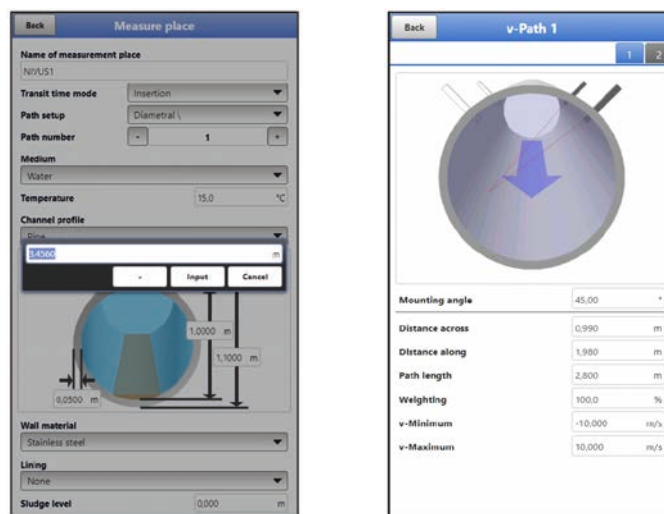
Back
Measure place

Name of measurement place
NIVUS1
Transit time mode
Insertion
Path setup
Diametral \
Path number
-
1
+
Medium
Water
Temperature
15,0
°C
Channel profile
Pipe
3,4560
m
-
Input
Cancel
1,0000 m
1,1000 m
0,0500 m
Wall material
Stainless steel
Lining
None
Sludge level
0,000
m

Back
v-Path 1
1
2

Mounting angle
45,00
°
Distance across
0,990
m
Distance along
1,980
m
Path length
2,800
m
Weighting
100,0
%
v-Minimum
-10,000
m/s
v-Maximum
10,000
m/s